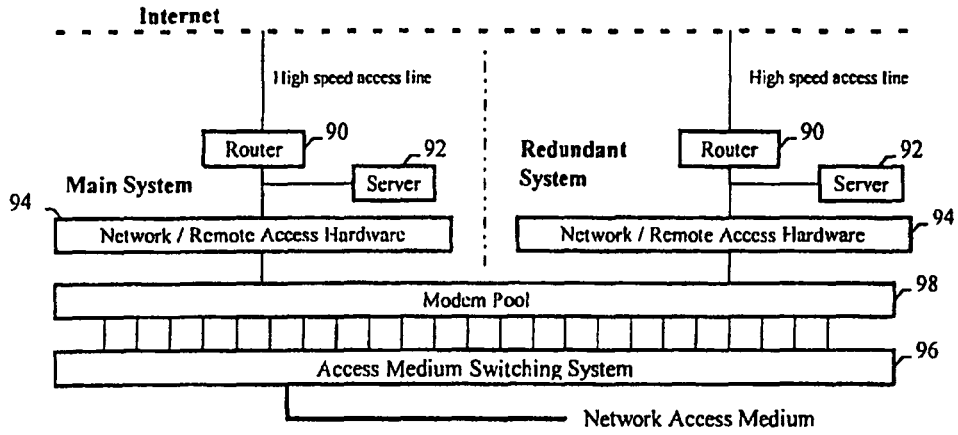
Internet

High speed access line

High speed access line

90

Router

92

Server

Main System

94

Network / Remote Access Hardware

Redundant System

90

Router

92

Server

Network / Remote Access Hardware

94

Modem Pool

98

Access Medium Switching System

96

Network Access Medium